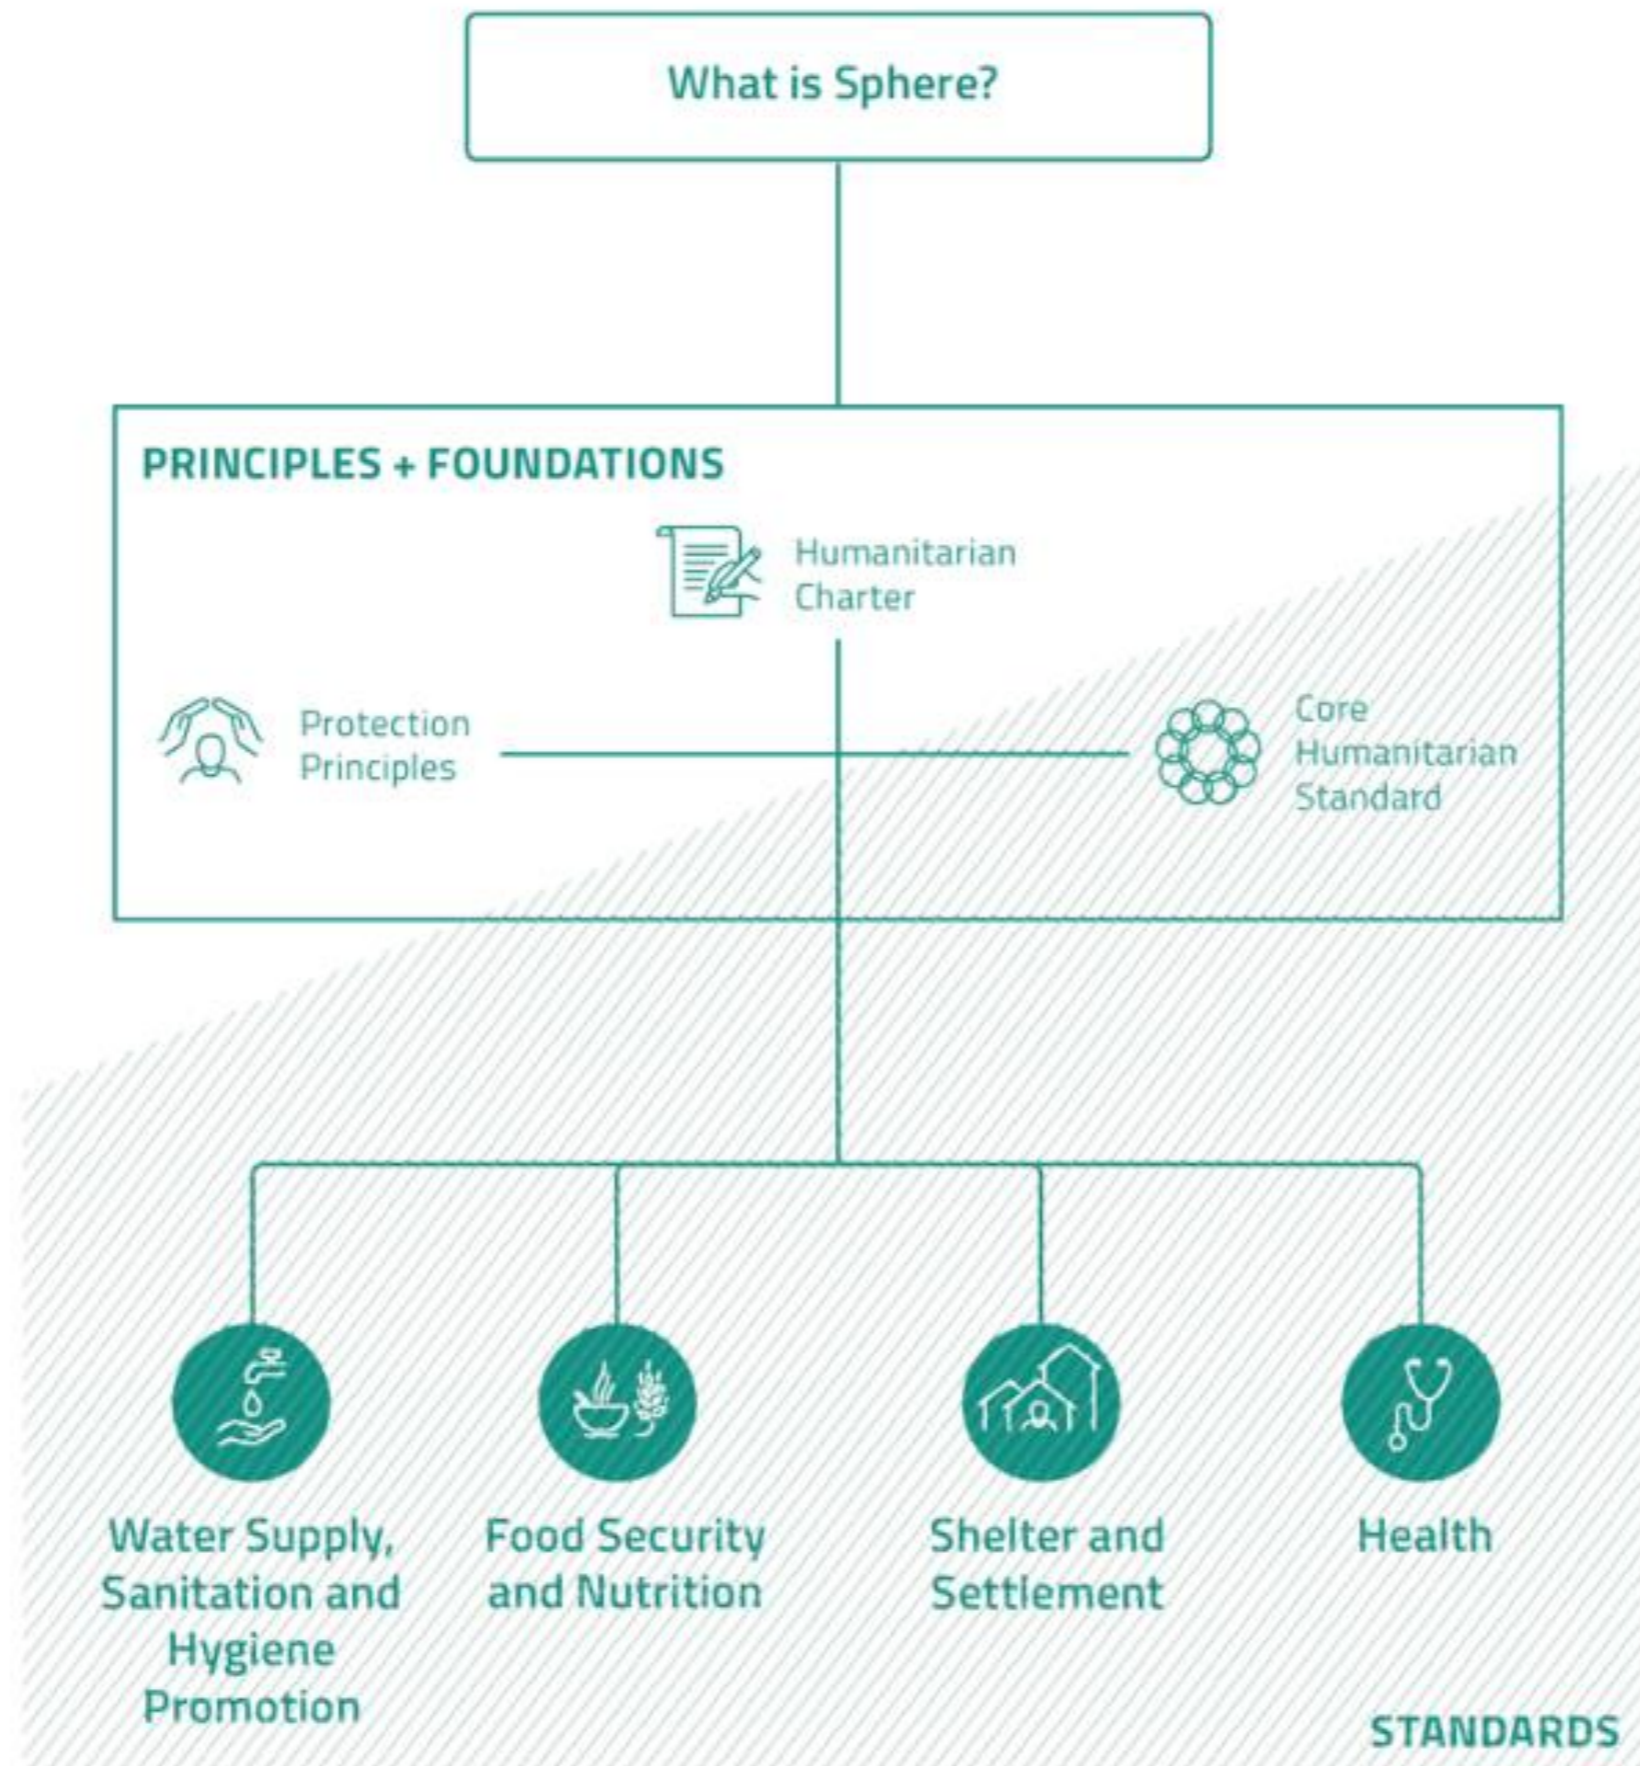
What is Sphere?

PRINCIPLES + FOUNDATIONS

Humanitarian Charter

Protection Principles

Core Humanitarian Standard

Water Supply, Sanitation and Hygiene Promotion

Food Security and Nutrition

Shelter and Settlement

Health

STANDARDS